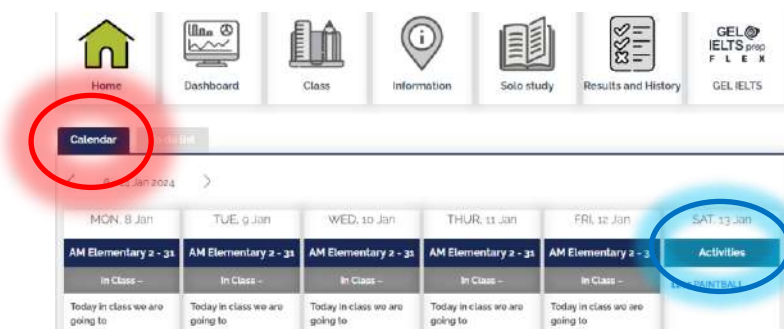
Home

Dashboard

Class

Information

Solo study

Results and History

GEL IELTS prep FLEX

GEL IELTS

Calendar

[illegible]

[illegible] Jan 2024

MON. 8 Jan

TUE. 9 Jan

WED. 10 Jan

THUR. 11 Jan

FRI. 12 Jan

SAT. 13 Jan

AM Elementary 2 - 31

AM Elementary 2 - 31

AM Elementary 2 - 31

AM Elementary 2 - 31

AM Elementary 2 - 3

Activities

In Class -

In Class -

In Class -

In Class -

In Class -

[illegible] PAINTBALL

Today in class we are going to

Today in class we are going to

Today in class we are going to

Today in class we are going to

Today in class we are going to